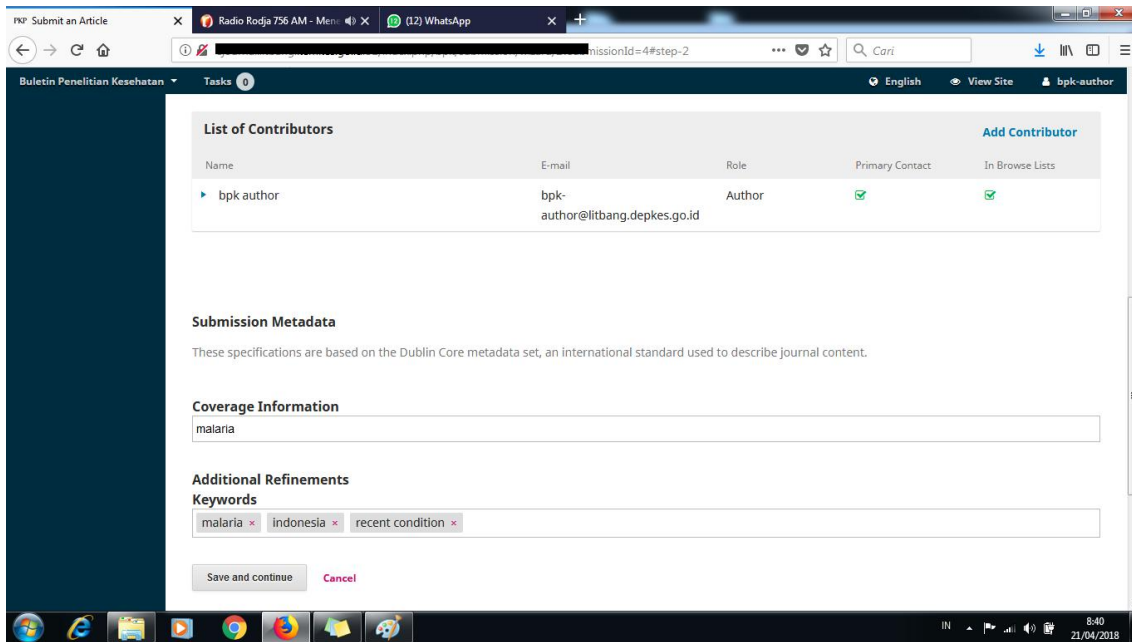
PKP Submit an Article
Radio Rodja 756 AM - Men
(12) WhatsApp

missionId=4#step-2
Cari

Buletin Penelitian Kesehatan
Tasks 0
English
View Site
bpk-author

List of Contributors
Add Contributor

| Name | E-mail | Role | Primary Contact | In Browse Lists |
|---|---|---|---|---|
| bpk author | bpk-author@litbang.depkes.go.id | Author | ✓ | ✓ |

Submission Metadata

These specifications are based on the Dublin Core metadata set, an international standard used to describe journal content.

Coverage Information
malaria

Additional Refinements
Keywords
malaria × indonesia × recent condition ×

Save and continue
Cancel

IN
8:40
21/04/2018